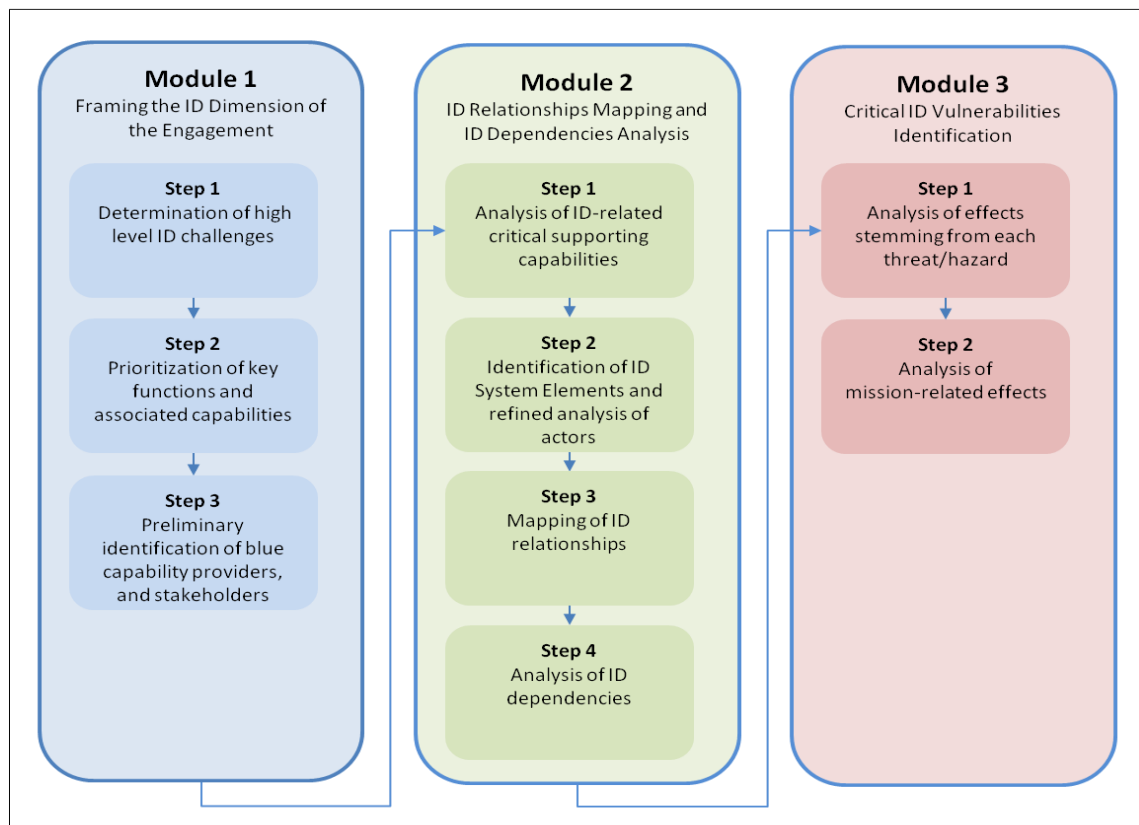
Module 1
Framing the ID Dimension of the Engagement

Step 1
Determination of high level ID challenges

Step 2
Prioritization of key functions and associated capabilities

Step 3
Preliminary identification of blue capability providers, and stakeholders

Module 2
ID Relationships Mapping and ID Dependencies Analysis

Step 1
Analysis of ID-related critical supporting capabilities

Step 2
Identification of ID System Elements and refined analysis of actors

Step 3
Mapping of ID relationships

Step 4
Analysis of ID dependencies

Module 3
Critical ID Vulnerabilities Identification

Step 1
Analysis of effects stemming from each threat/hazard

Step 2
Analysis of mission-related effects